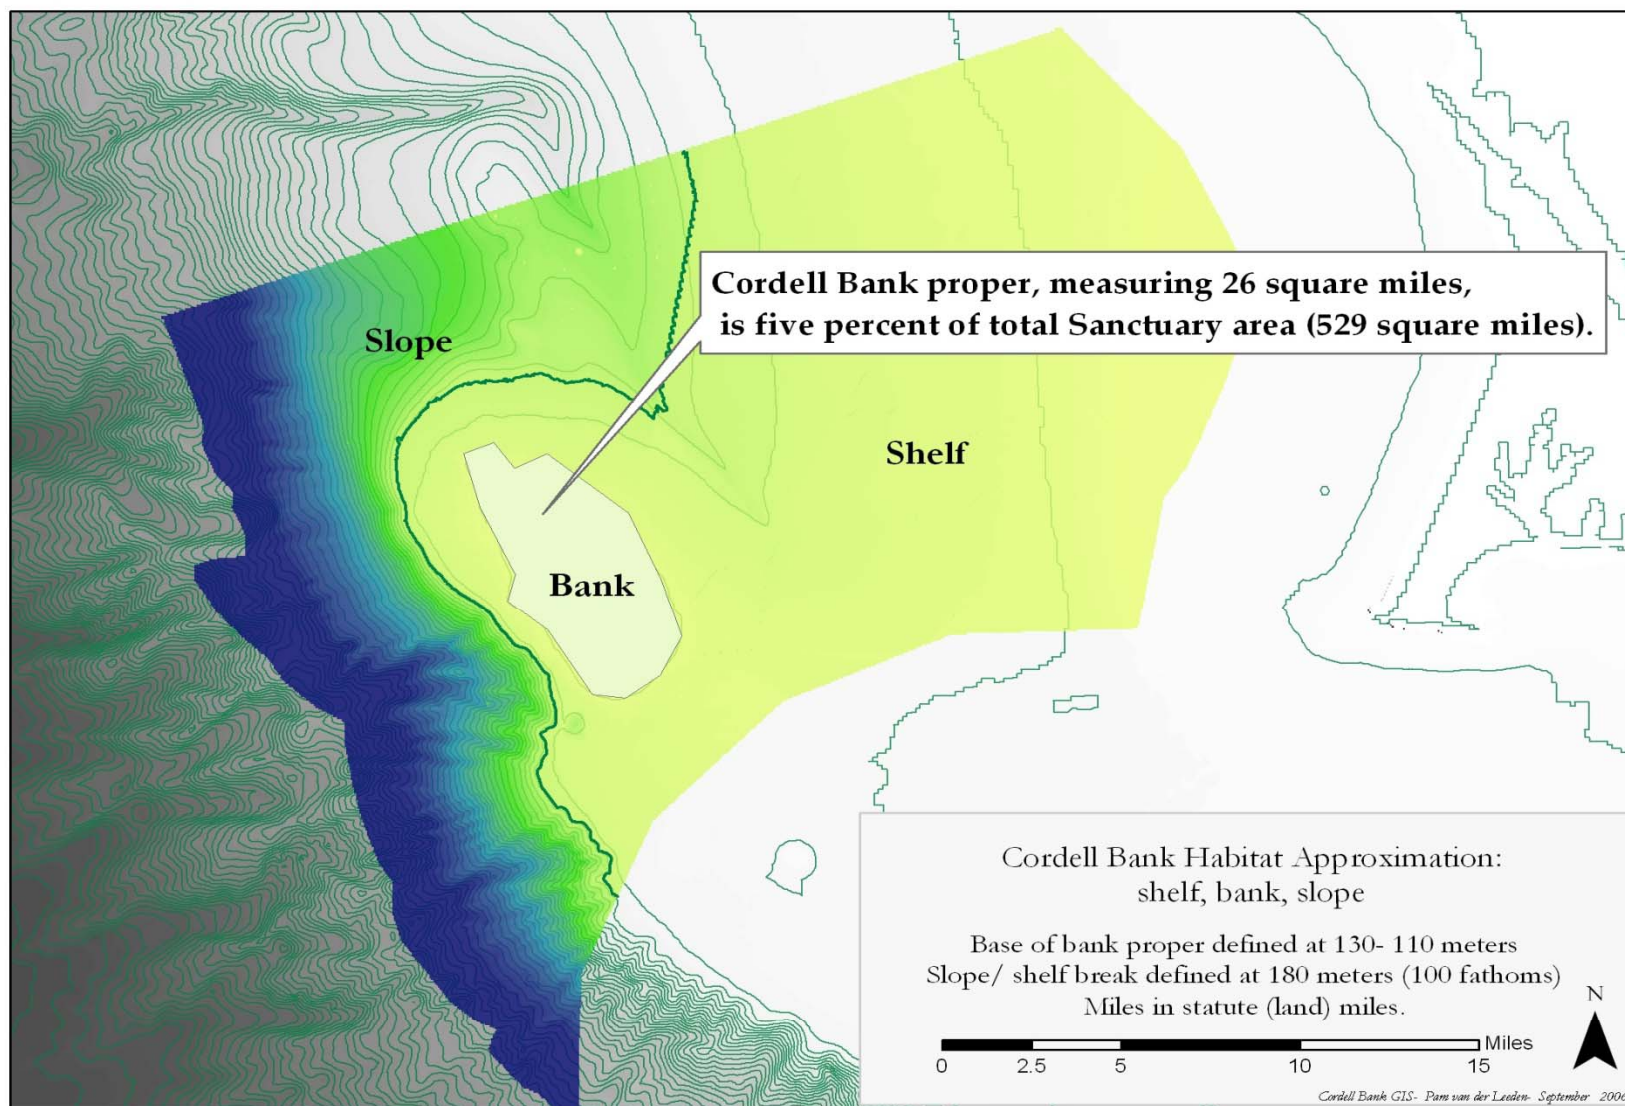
Cordell Bank proper, measuring 26 square miles, is five percent of total Sanctuary area (529 square miles).

Slope

Shelf

Bank

Cordell Bank Habitat Approximation: shelf, bank, slope

Base of bank proper defined at 130- 110 meters
Slope/ shelf break defined at 180 meters (100 fathoms)
Miles in statute (land) miles.

N

0 2.5 5 10 15 Miles

Cordell Bank GIS- Pam van der Leeden- September 200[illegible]